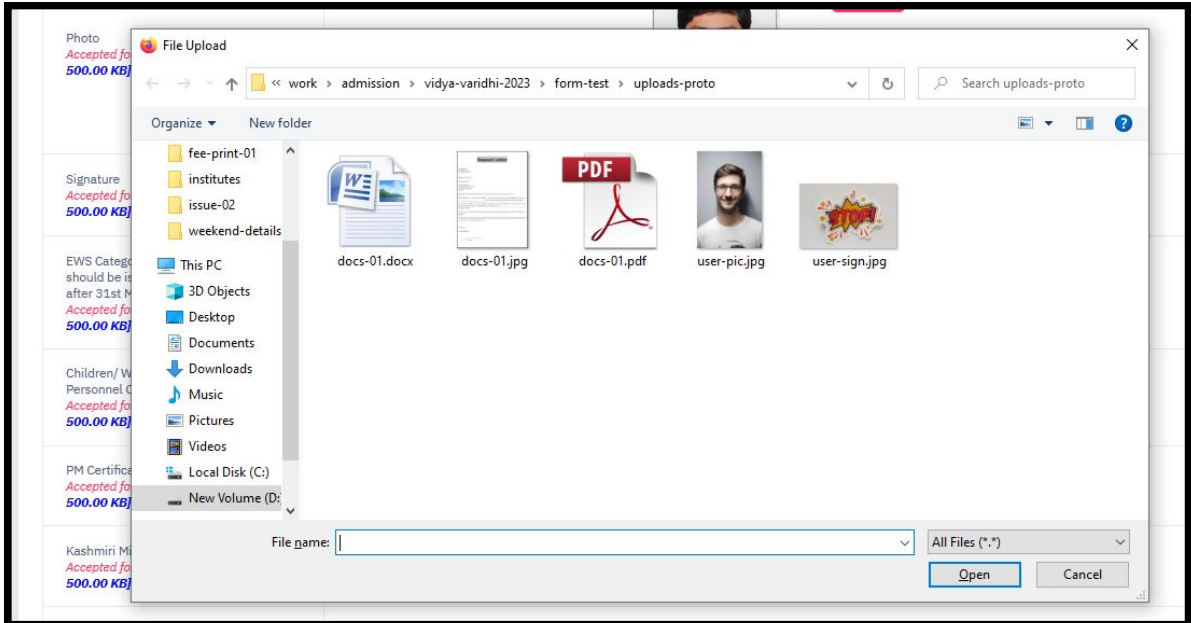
Photo
Accepted fo
500.00 KB]

Signature
Accepted fo
500.00 KB]

EWS Catego
should be is
after 31st M
Accepted fo
500.00 KB]

Children/ W
Personnel C
Accepted fo
500.00 KB]

PM Certifica
Accepted fo
500.00 KB]

Kashmiri Mi
Accepted fo
500.00 KB]

File Upload

« work › admission › vidya-varidhi-2023 › form-test › uploads-proto

Search uploads-proto

Organize ▾ New folder

fee-print-01
institutes
issue-02
weekend-details
This PC
3D Objects
Desktop
Documents
Downloads
Music
Pictures
Videos
Local Disk (C:)
New Volume (D:)

PDF

STOP!

docs-01.docx
docs-01.jpg
docs-01.pdf
user-pic.jpg
user-sign.jpg

File name:
All Files (*.*)
Open
Cancel